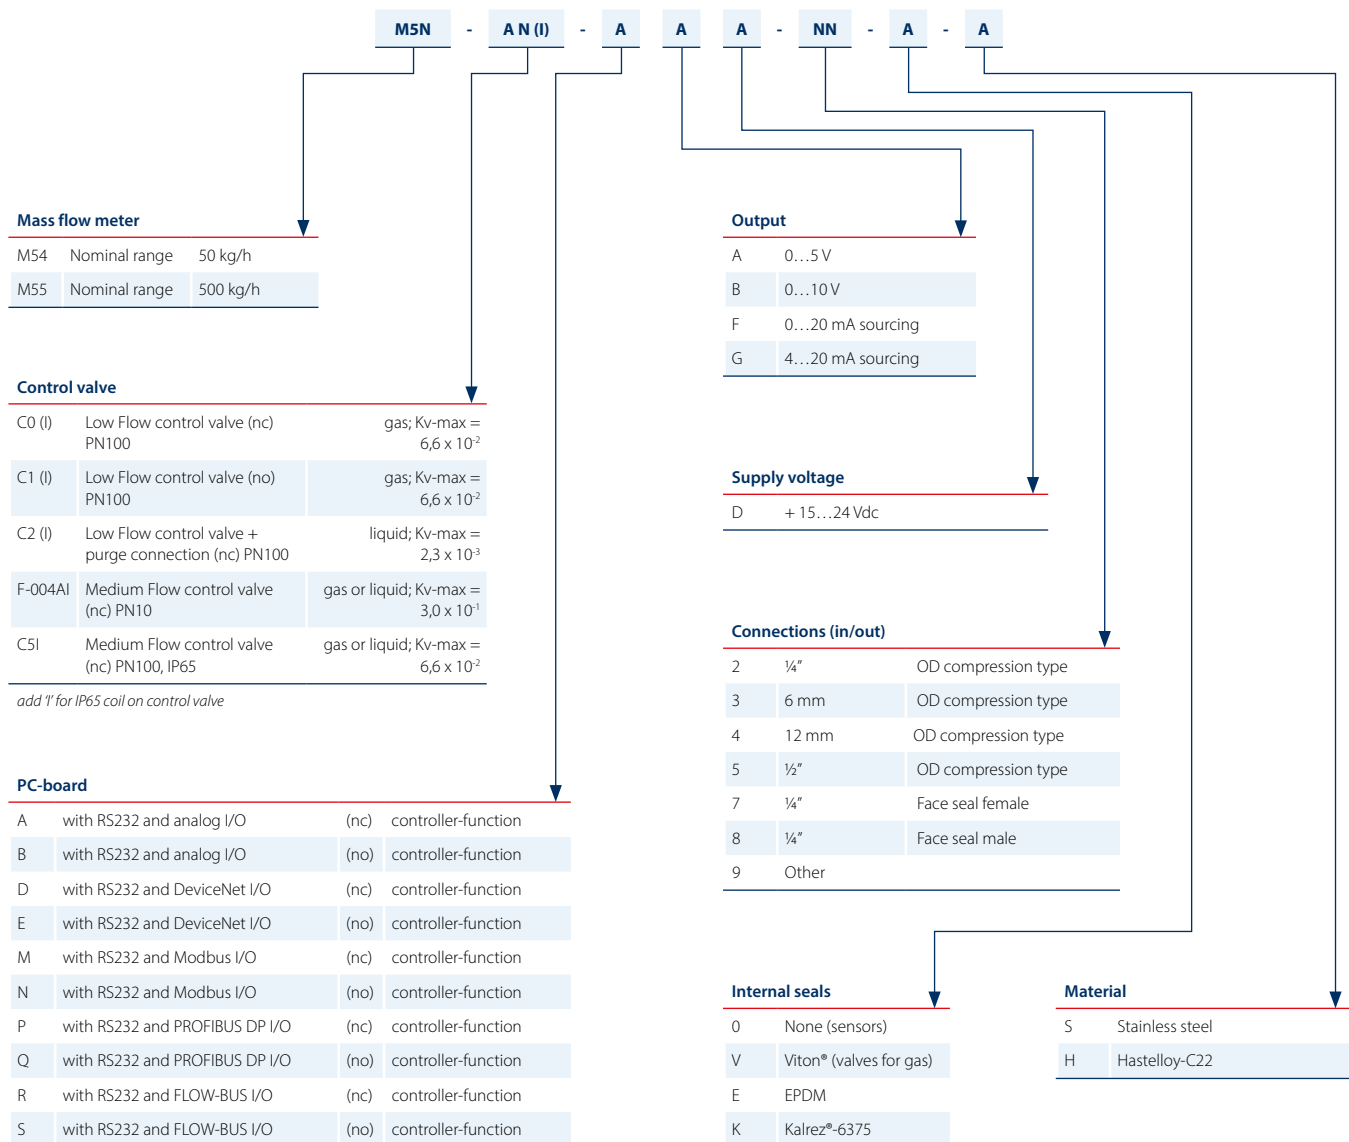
M5N - A N (I) - A A A - NN - A - A

Mass flow meter

| | | |
|---|---|---|
| M54 | Nominal range | 50 kg/h |
| M55 | Nominal range | 500 kg/h |

Control valve

| | | |
|---|---|---|
| C0 (I) | Low Flow control valve (nc) PN100 | gas; Kv-max = 6,6 x $10^{-2}$ |
| C1 (I) | Low Flow control valve (no) PN100 | gas; Kv-max = 6,6 x $10^{-2}$ |
| C2 (I) | Low Flow control valve + purge connection (nc) PN100 | liquid; Kv-max = 2,3 x $10^{-3}$ |
| F-004AI | Medium Flow control valve (nc) PN10 | gas or liquid; Kv-max = 3,0 x $10^{-1}$ |
| C5I | Medium Flow control valve (nc) PN100, IP65 | gas or liquid; Kv-max = 6,6 x $10^{-2}$ |

add 'I' for IP65 coil on control valve

PC-board

| | | | |
|---|---|---|---|
| A | with RS232 and analog I/O | (nc) | controller-function |
| B | with RS232 and analog I/O | (no) | controller-function |
| D | with RS232 and DeviceNet I/O | (nc) | controller-function |
| E | with RS232 and DeviceNet I/O | (no) | controller-function |
| M | with RS232 and Modbus I/O | (nc) | controller-function |
| N | with RS232 and Modbus I/O | (no) | controller-function |
| P | with RS232 and PROFIBUS DP I/O | (nc) | controller-function |
| Q | with RS232 and PROFIBUS DP I/O | (no) | controller-function |
| R | with RS232 and FLOW-BUS I/O | (nc) | controller-function |
| S | with RS232 and FLOW-BUS I/O | (no) | controller-function |

Output

| | |
|---|---|
| A | 0…5 V |
| B | 0…10 V |
| F | 0…20 mA sourcing |
| G | 4…20 mA sourcing |

Supply voltage

| | |
|---|---|
| D | + 15…24 Vdc |

Connections (in/out)

| | | |
|---|---|---|
| 2 | ¼″ | OD compression type |
| 3 | 6 mm | OD compression type |
| 4 | 12 mm | OD compression type |
| 5 | ½″ | OD compression type |
| 7 | ¼″ | Face seal female |
| 8 | ¼″ | Face seal male |
| 9 | Other | |

Internal seals

| | |
|---|---|
| 0 | None (sensors) |
| V | Viton® (valves for gas) |
| E | EPDM |
| K | Kalrez®-6375 |

Material

| | |
|---|---|
| S | Stainless steel |
| H | Hastelloy-C22 |